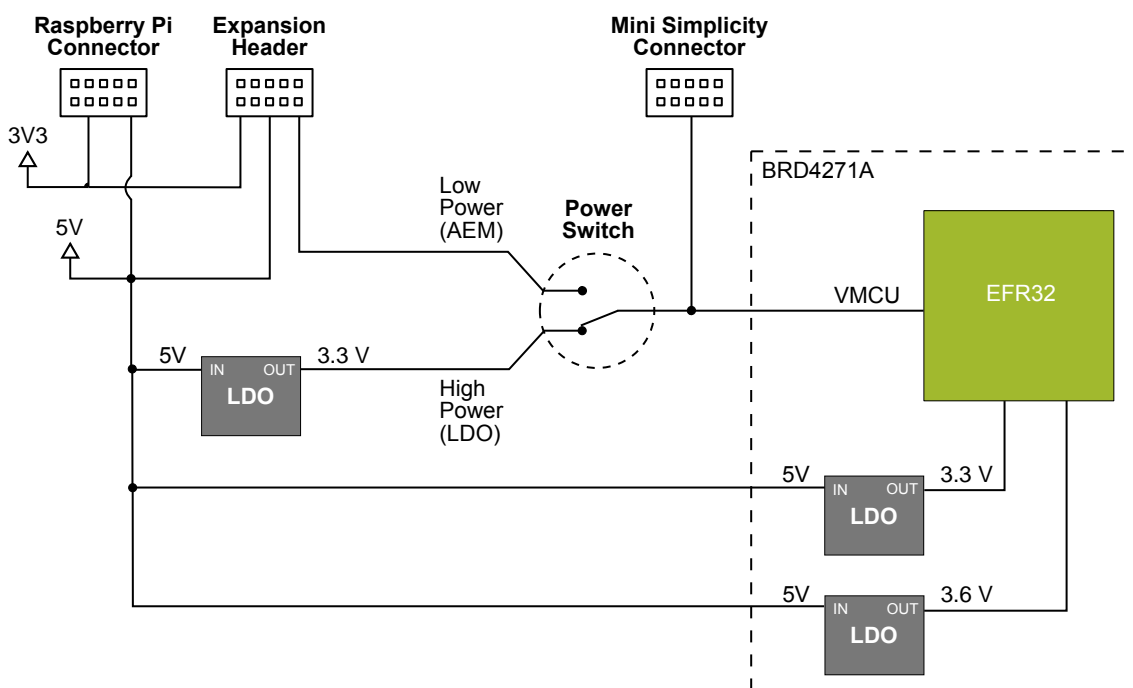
Raspberry Pi Connector

Expansion Header

Mini Simplicity Connector

3V3

5V

BRD4271A

Low Power (AEM)

Power Switch

VMCU

EFR32

5V

IN

OUT

LDO

3.3 V

High Power (LDO)

5V

IN

OUT

LDO

3.3 V

5V

IN

OUT

LDO

3.6 V